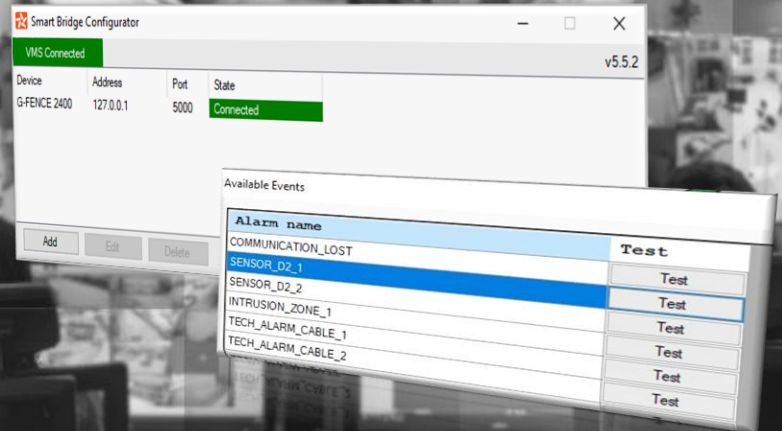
Smart Bridge Configurator

VMS Connected

v5.5.2

| Device | Address | Port | State |
|---|---|---|---|
| G-FENCE 2400 | 127.0.0.1 | 5000 | Connected |

Add Edit Delete

Available Events

| Alarm name | Test |
|---|---|
| COMMUNICATION_LOST | Test |
| SENSOR_D2_1 | Test |
| SENSOR_D2_2 | Test |
| INTRUSION_ZONE_1 | Test |
| TECH_ALARM_CABLE_1 | Test |
| TECH_ALARM_CABLE_2 | Test |